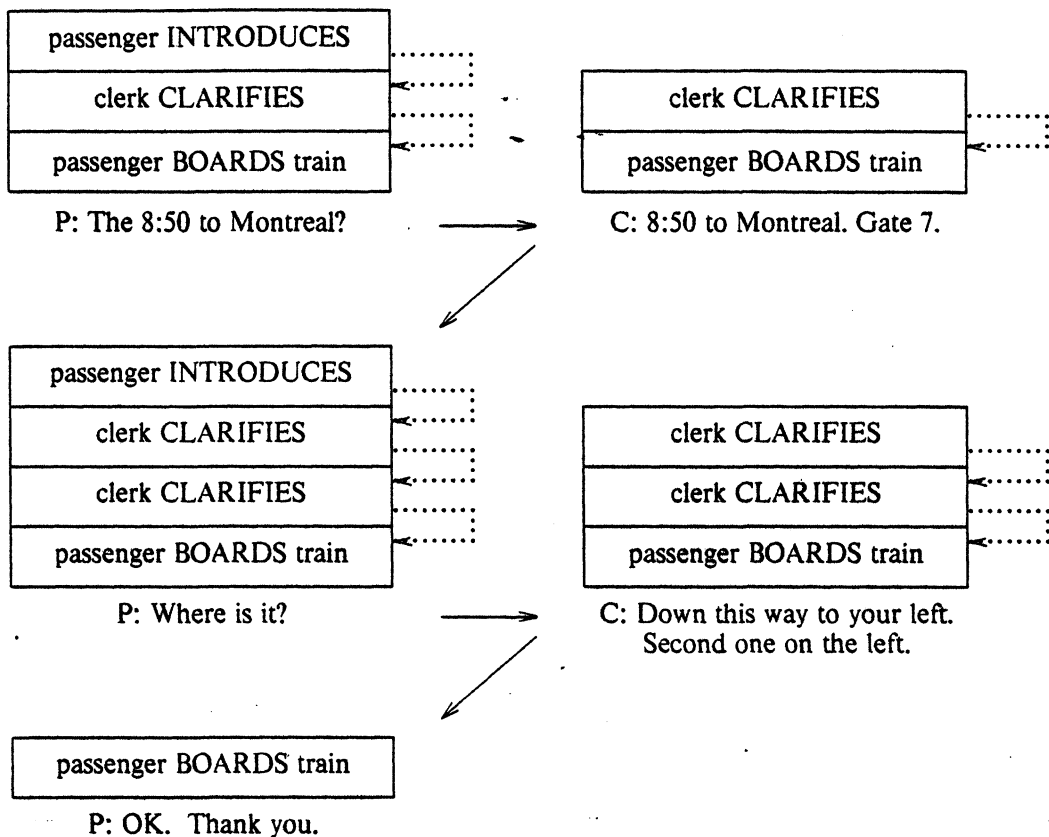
passenger INTRODUCES

clerk CLARIFIES

passenger BOARDS train

P: The 8:50 to Montreal?

clerk CLARIFIES

passenger BOARDS train

C: 8:50 to Montreal. Gate 7.

passenger INTRODUCES

clerk CLARIFIES

clerk CLARIFIES

passenger BOARDS train

P: Where is it?

clerk CLARIFIES

clerk CLARIFIES

passenger BOARDS train

C: Down this way to your left. Second one on the left.

passenger BOARDS train

P: OK. Thank you.